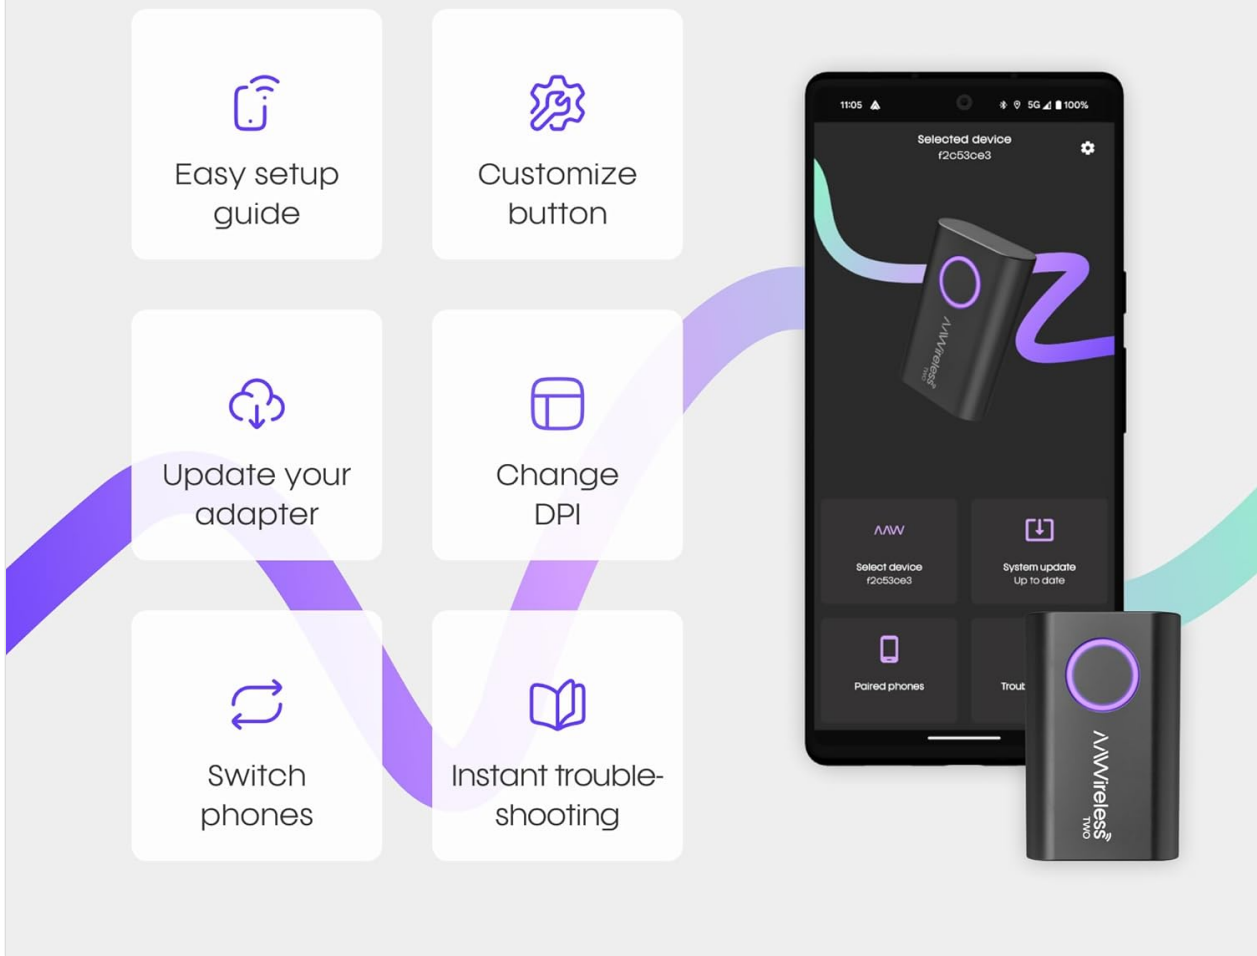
Easy setup guide

Customize button

Update your adapter

Change DPI

Switch phones

Instant trouble-shooting

11:05

5G 100%

Selected device
f2c53ce3

AAWireless TWO

AAW

Select device
f2c53ce3

System update
Up to date

Paired phones

Troub

AAWireless TWO